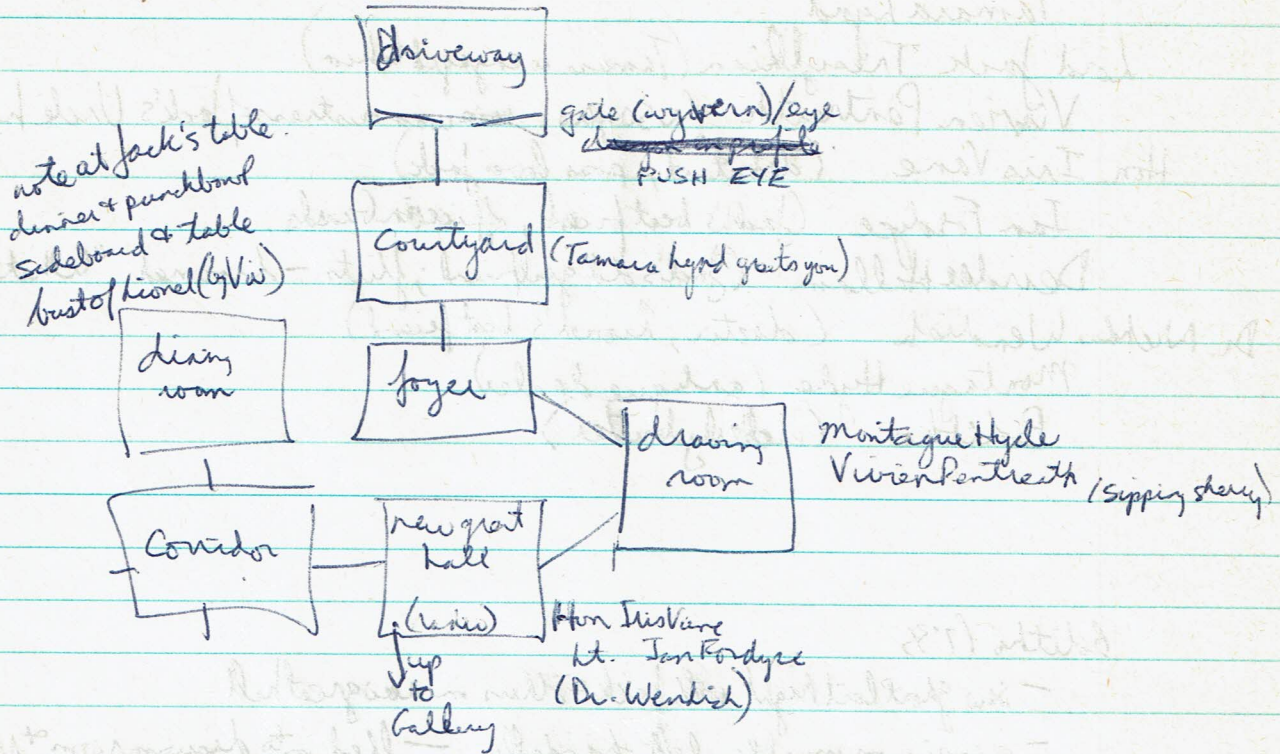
Driveway

gate (wyvern)/eye
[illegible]
PUSH EYE

note at Jack's table
dinner & punchbowl
sideboard & table
bust of Lionel (by Viv)

Courtyard (Tamara Lynd greets you)

dining room

Foyer

drawing room

Montague Hyde
Vivien Pentreath (sipping sherry)

Corridor

new great hall

(video)

Hon Iris Vane
Lt. Ian Fordyce
(Dr. Wendish)

up to Gallery